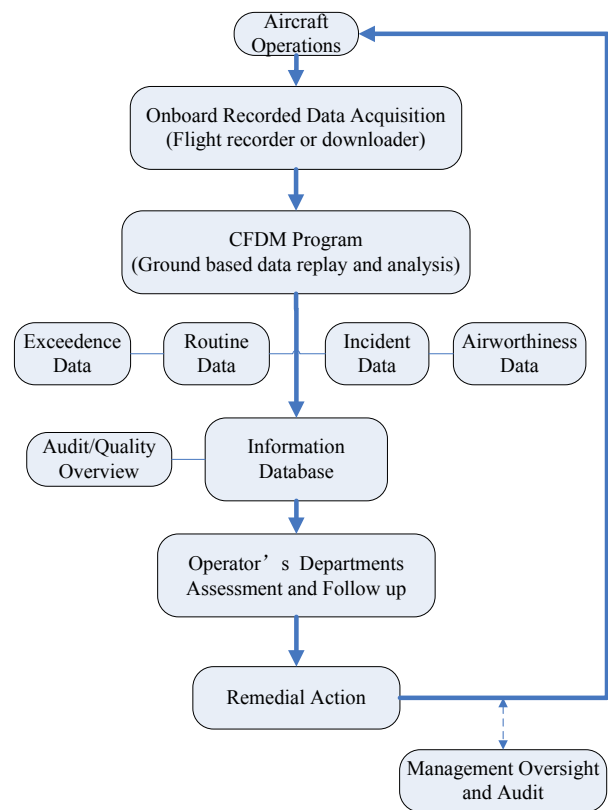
Aircraft Operations

Onboard Recorded Data Acquisition (Flight recorder or downloader)

CFDM Program (Ground based data replay and analysis)

Exceedence Data

Routine Data

Incident Data

Airworthiness Data

Audit/Quality Overview

Information Database

Operator’s Departments Assessment and Follow up

Remedial Action

Management Oversight and Audit